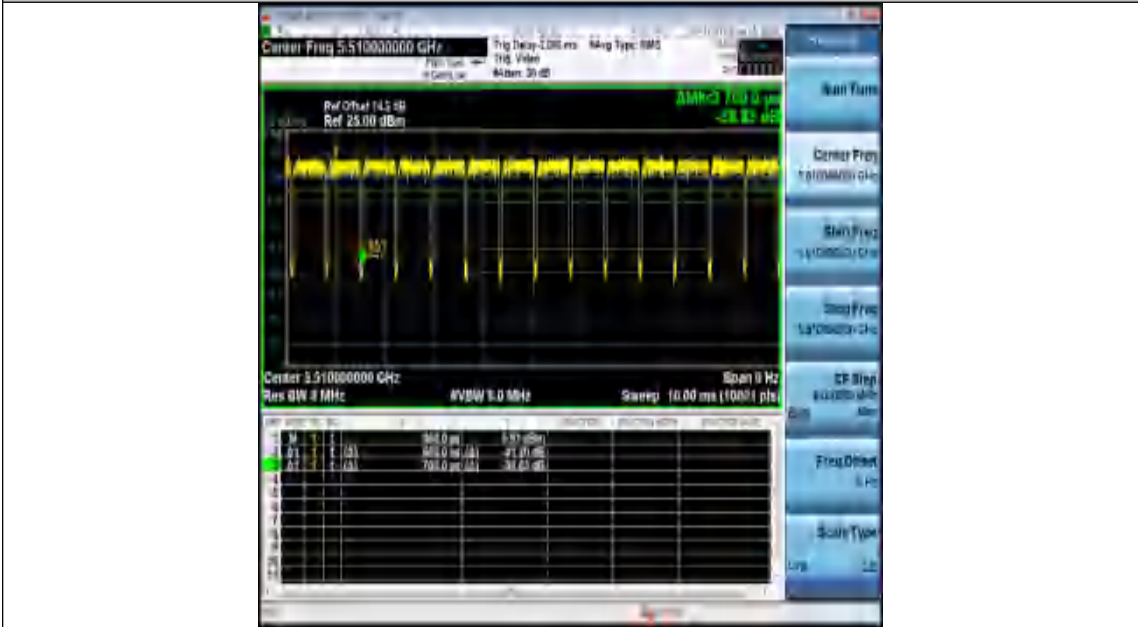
Center Freq 5.510000000 GHz
Trig Delay-2.000 ms Avg Type: RMS
Trig: Video
#Atten: 30 dB

Ref Offset 14.5 dB
Ref 25.00 dBm

ΔMkr3 700.0 μs
-38.82 dB

Center 5.510000000 GHz
Res BW 8 MHz
#VBW 8.0 MHz
Span 0 Hz
Sweep 10.00 ms (10001 pts)

| | | | | | |
|---|---|---|---|---|---|
| 1 | N | 1 | t | 564.0 μs | 0.97 dBm |
| 2 | Δ1 | 1 | t (Δ) | 565.0 ms (Δ) | -41.01 dB |
| 3 | Δ1 | 1 | t (Δ) | 700.0 μs (Δ) | -38.82 dB |

Start Time
Center Freq
5.510000000 GHz
Start Freq
5.510000000 GHz
Stop Freq
5.510000000 GHz
CF Step
8.000000 MHz
Auto Man
Freq Offset
0 Hz
Scale Type
Log Lin